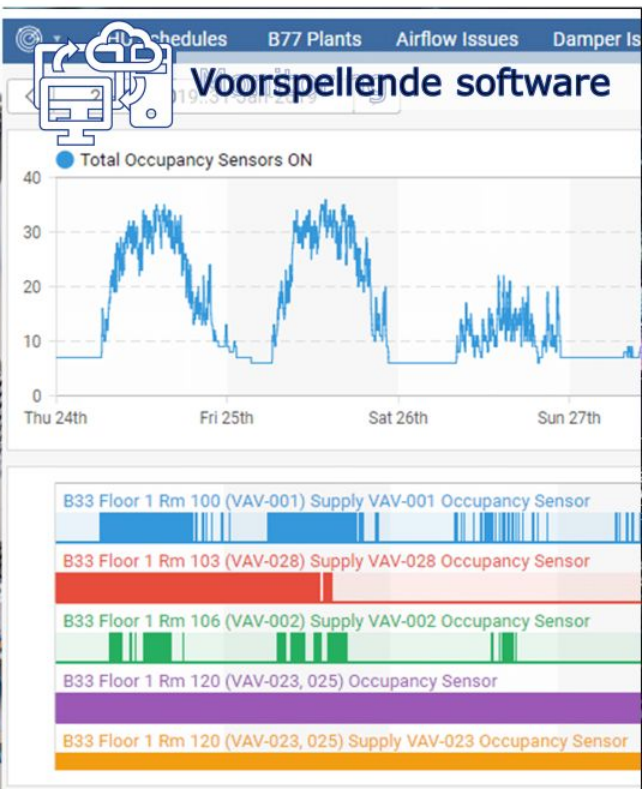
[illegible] Schedules B77 Plants Airflow Issues Damper Is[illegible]

Voorspellende software

2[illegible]019 - 31 Jan 2019

Total Occupancy Sensors ON

40
30
20
10
0

Thu 24th Fri 25th Sat 26th Sun 27th

B33 Floor 1 Rm 100 (VAV-001) Supply VAV-001 Occupancy Sensor
B33 Floor 1 Rm 103 (VAV-028) Supply VAV-028 Occupancy Sensor
B33 Floor 1 Rm 106 (VAV-002) Supply VAV-002 Occupancy Sensor
B33 Floor 1 Rm 120 (VAV-023, 025) Occupancy Sensor
B33 Floor 1 Rm 120 (VAV-023, 025) Supply VAV-023 Occupancy Sensor